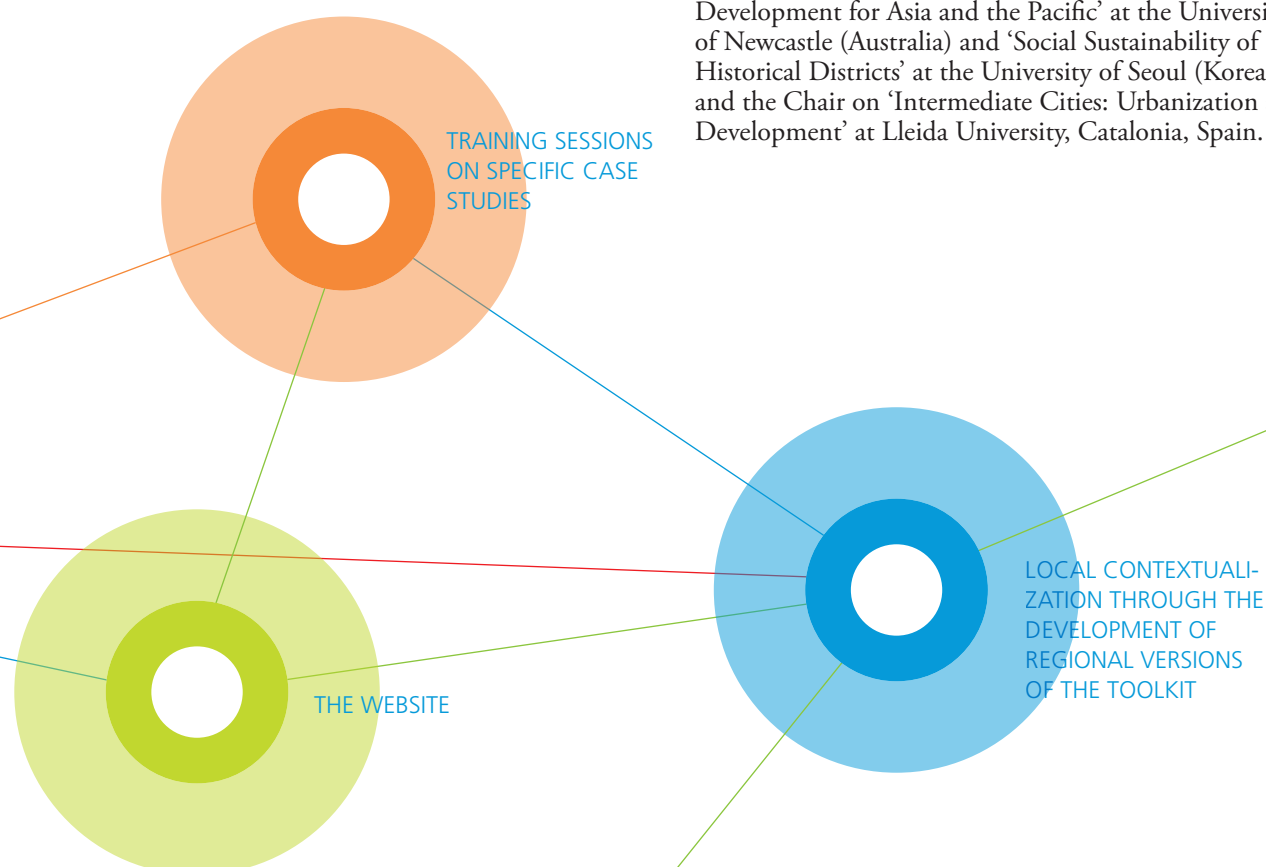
Development for Asia and the Pacific' at the Universi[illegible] of Newcastle (Australia) and 'Social Sustainability of Historical Districts' at the University of Seoul (Korea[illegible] and the Chair on 'Intermediate Cities: Urbanization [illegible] Development' at Lleida University, Catalonia, Spain.

TRAINING SESSIONS ON SPECIFIC CASE STUDIES

LOCAL CONTEXTUALIZATION THROUGH THE DEVELOPMENT OF REGIONAL VERSIONS OF THE TOOLKIT

THE WEBSITE